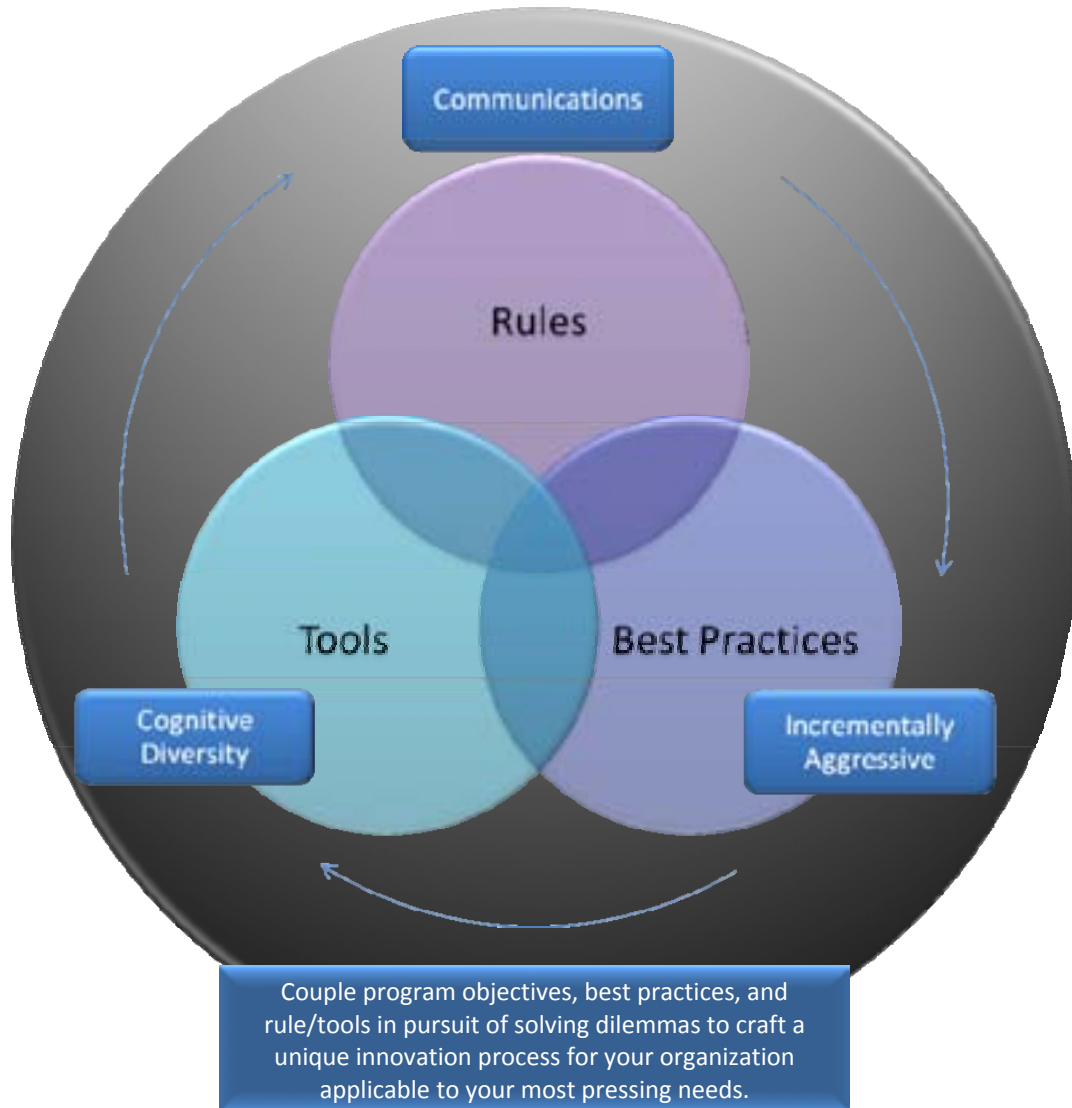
Communications

Rules

Tools

Best Practices

Cognitive Diversity

Incrementally Aggressive

Couple program objectives, best practices, and rule/tools in pursuit of solving dilemmas to craft a unique innovation process for your organization applicable to your most pressing needs.